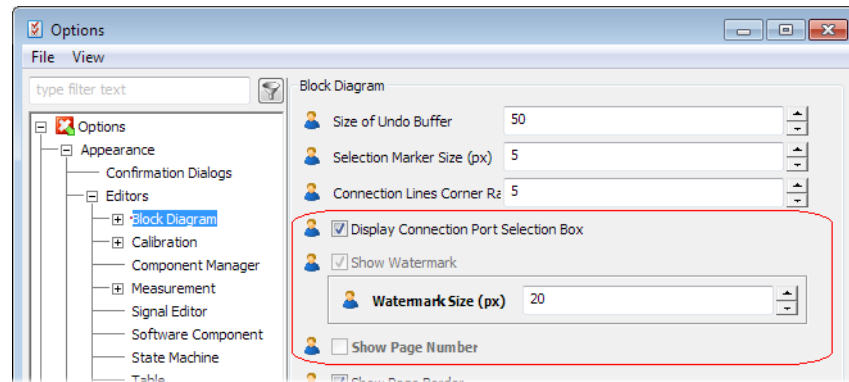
Options

File View

type filter text

Options
Appearance
Confirmation Dialogs
Editors
Block Diagram
Calibration
Component Manager
Measurement
Signal Editor
Software Component
State Machine
Table

Block Diagram

Size of Undo Buffer 50

Selection Marker Size (px) 5

Connection Lines Corner Ra 5

Display Connection Port Selection Box

Show Watermark

Watermark Size (px) 20

Show Page Number

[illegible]